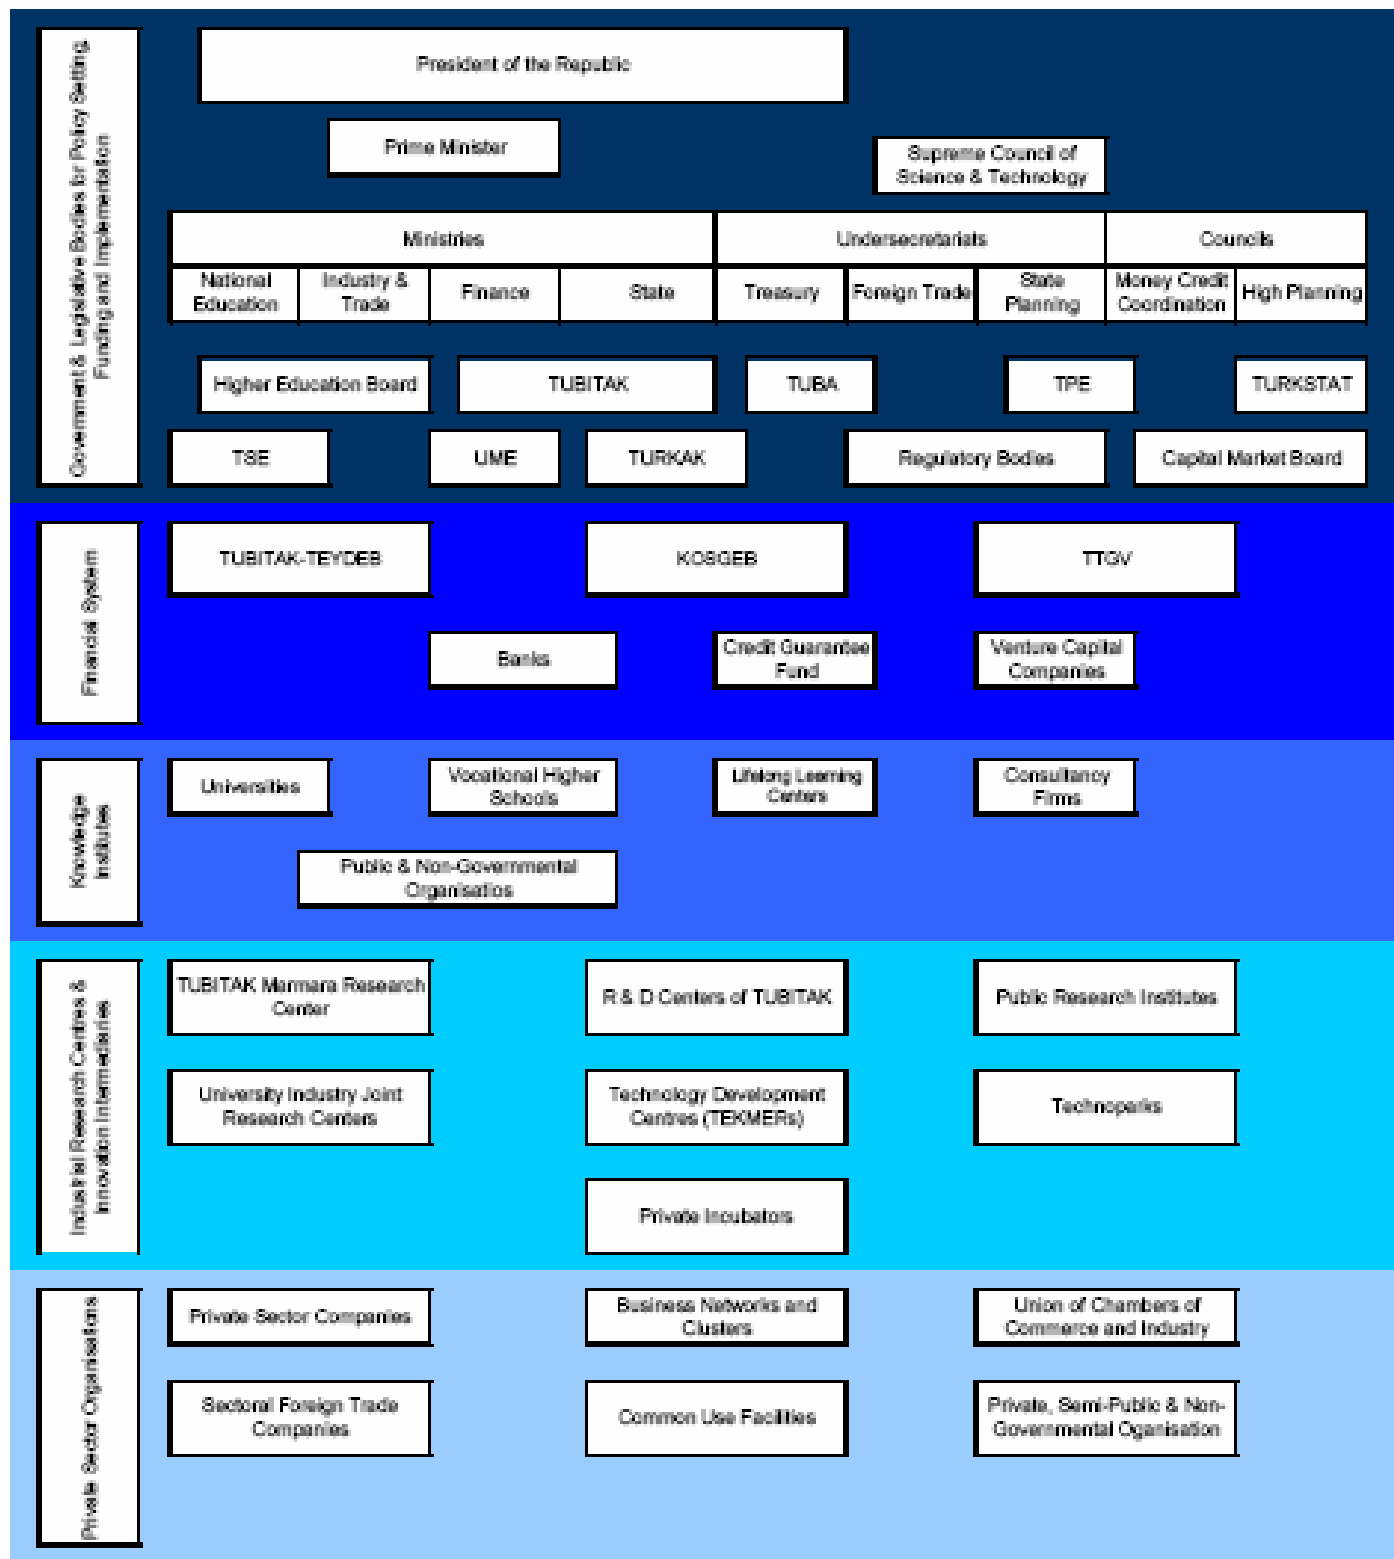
Government & Legislative Bodies for Policy Setting, Funding and Implementation

President of the Republic

Prime Minister

Supreme Council of Science & Technology

Ministries

Undersecretariats

Councils

National Education

Industry & Trade

Finance

State

Treasury

Foreign Trade

State Planning

Money Credit Coordination

High Planning

Higher Education Board

TUBITAK

TUBA

TPE

TURKSTAT

TSE

UME

TURKAK

Regulatory Bodies

Capital Market Board

Financial System

TUBITAK-TEYDEB

KOSGEB

TTGV

Banks

Credit Guarantee Fund

Venture Capital Companies

Knowledge Institutes

Universities

Vocational Higher Schools

Lifelong Learning Centers

Consultancy Firms

Public & Non-Governmental Organisatios

Industrial Research Centres & Innovation Intermediaries

TUBITAK Marmara Research Center

R & D Centers of TUBITAK

Public Research Institutes

University Industry Joint Research Centers

Technology Development Centres (TEKMERs)

Technoparks

Private Incubators

Private Sector Organisations

Private Sector Companies

Business Networks and Clusters

Union of Chambers of Commerce and Industry

Sectoral Foreign Trade Companies

Common Use Facilities

Private, Semi-Public & Non-Governmental Organisation